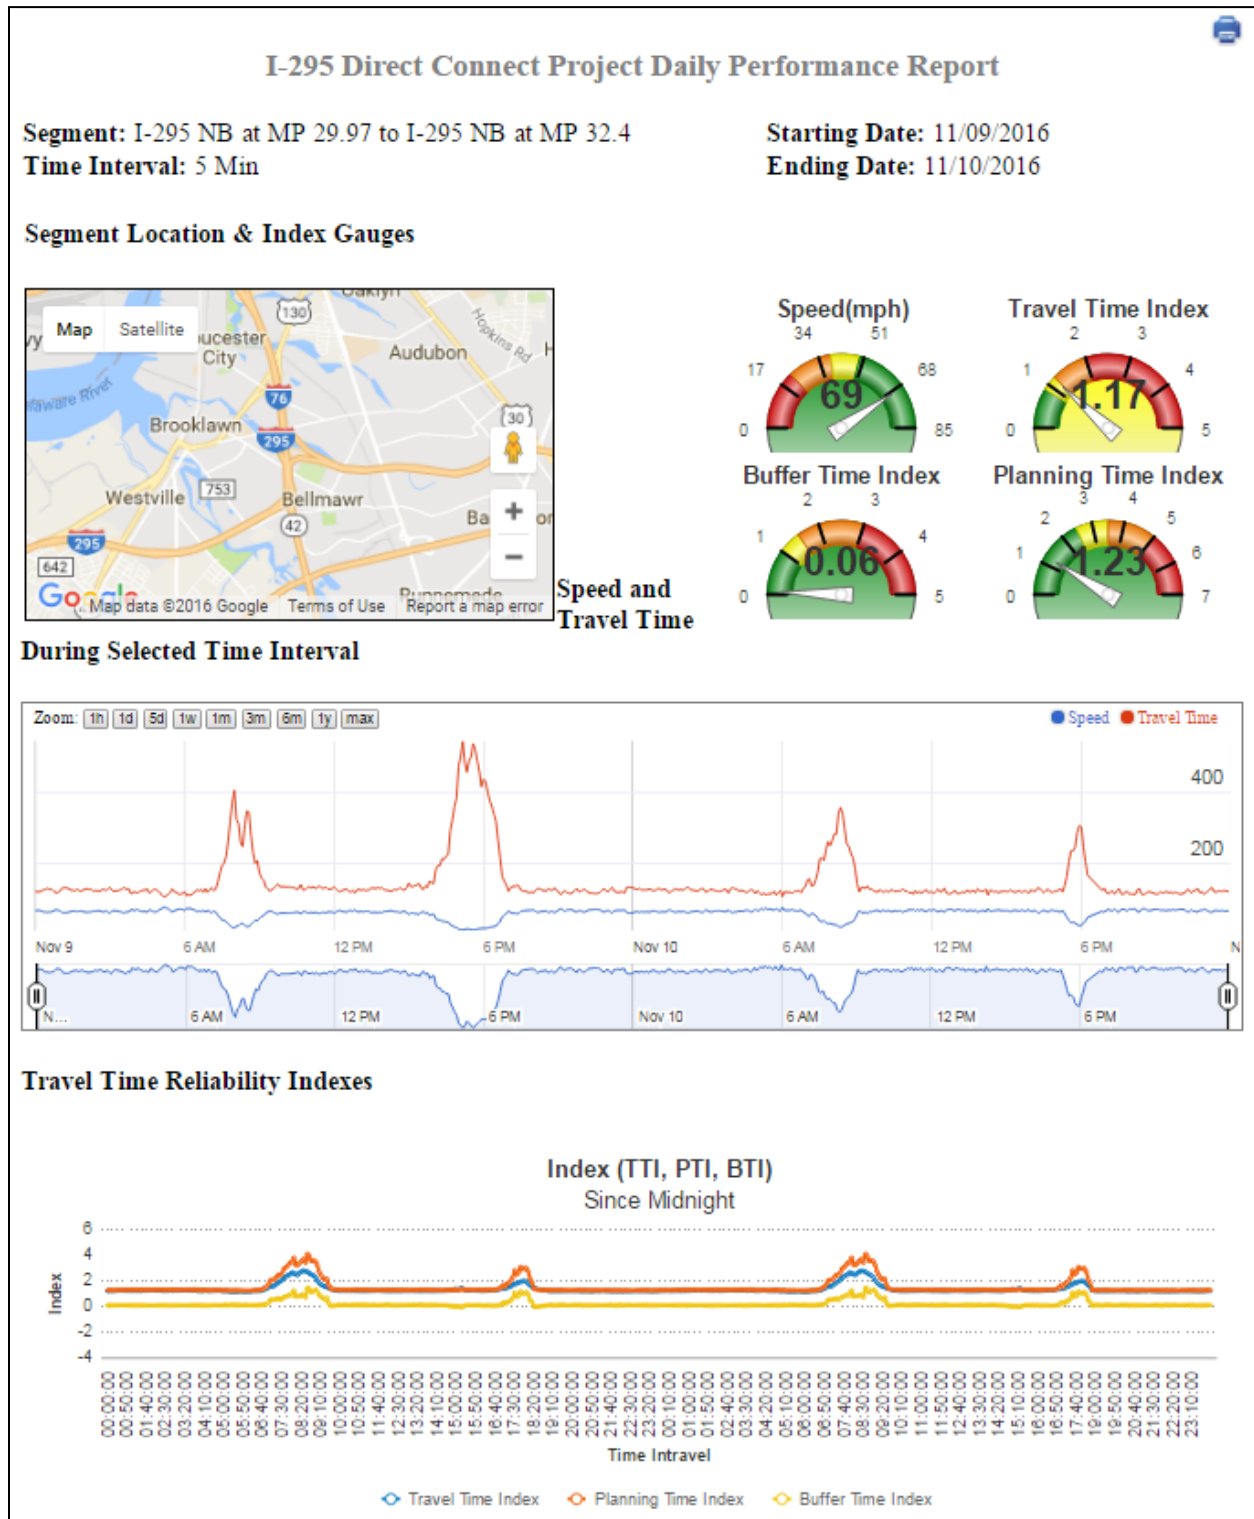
I-295 Direct Connect Project Daily Performance Report

Segment: I-295 NB at MP 29.97 to I-295 NB at MP 32.4
Time Interval: 5 Min

Starting Date: 11/09/2016
Ending Date: 11/10/2016

Segment Location & Index Gauges

Map Satellite
Oaklyn 130 Gloucester City Hopkins Rd Audubon Delaware River 76 Brooklawn 30 295 Westville 753 Bellmawr 42 Ba 295 642 Runnemede
Google Map data ©2016 Google Terms of Use Report a map error

Speed(mph)
0 17 34 51 68 85
69

Travel Time Index
0 1 2 3 4 5
1.17

Buffer Time Index
0 1 2 3 4 5
0.06

Planning Time Index
0 1 2 3 4 5 6 7
1.23

Speed and Travel Time During Selected Time Interval

Zoom: 1h 1d 5d 1w 1m 3m 6m 1y max
Speed Travel Time
400
200
Nov 9 6 AM 12 PM 6 PM Nov 10 6 AM 12 PM 6 PM N
N... 6 AM 12 PM 6 PM Nov 10 6 AM 12 PM 6 PM

Travel Time Reliability Indexes

Index (TTI, PTI, BTI)
Since Midnight
6
4
2
0
-2
-4
Index
00:00:00 00:50:00 01:40:00 02:30:00 03:20:00 04:10:00 05:00:00 05:50:00 06:40:00 07:30:00 08:20:00 09:10:00 10:00:00 10:50:00 11:40:00 12:30:00 13:20:00 14:10:00 15:00:00 15:50:00 16:40:00 17:30:00 18:20:00 19:10:00 20:00:00 20:50:00 21:40:00 22:30:00 23:20:00 00:10:00 01:00:00 01:50:00 02:40:00 03:30:00 04:20:00 05:10:00 06:00:00 06:50:00 07:40:00 08:30:00 09:20:00 10:10:00 11:00:00 11:50:00 12:40:00 13:30:00 14:20:00 15:10:00 16:00:00 16:50:00 17:40:00 18:30:00 19:20:00 20:10:00 21:00:00 21:50:00 22:40:00 23:30:00
Time Intravel
Travel Time Index Planning Time Index Buffer Time Index